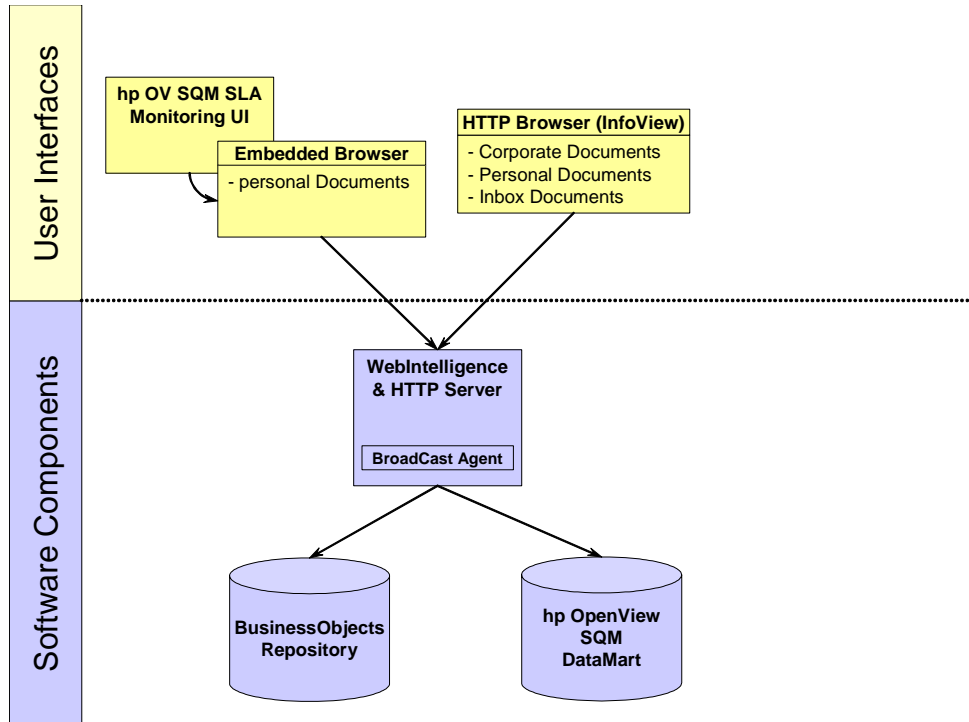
User Interfaces

hp OV SQM SLA Monitoring UI

Embedded Browser
- personal Documents

HTTP Browser (InfoView)
- Corporate Documents
- Personal Documents
- Inbox Documents

Software Components

WebIntelligence & HTTP Server

BroadCast Agent

BusinessObjects Repository

hp OpenView SQM DataMart